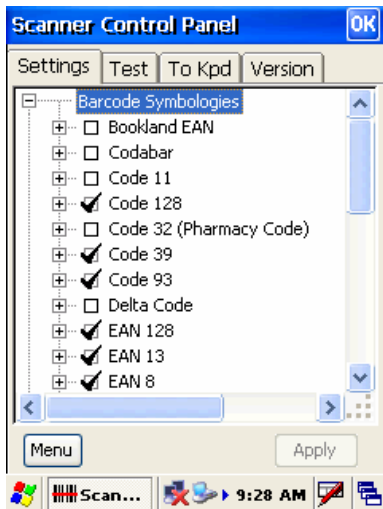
Scanner Control Panel
OK

Settings
Test
To Kpd
Version

Barcode Symbologies
Bookland EAN
Codabar
Code 11
Code 128
Code 32 (Pharmacy Code)
Code 39
Code 93
Delta Code
EAN 128
EAN 13
EAN 8

Menu
Apply

Scan...
9:28 AM